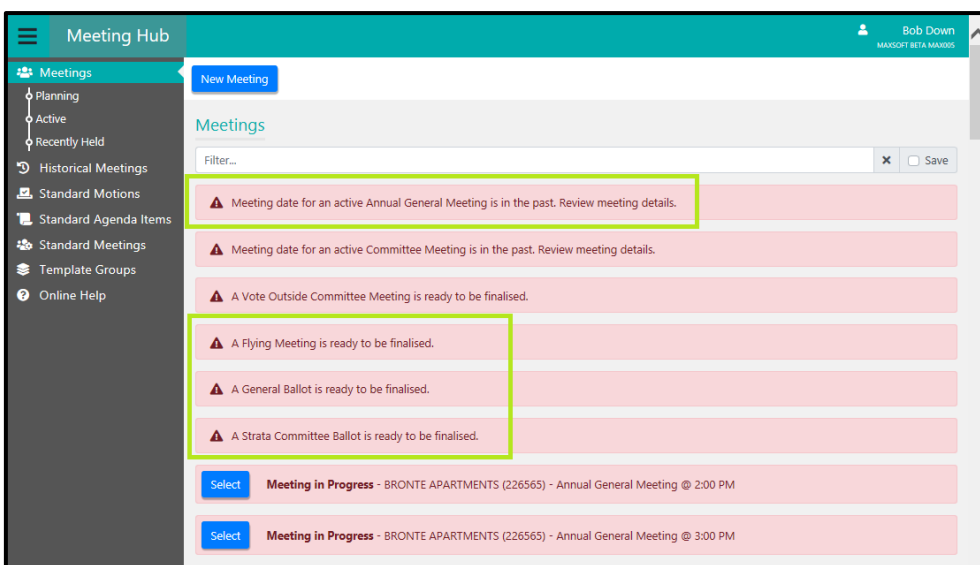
Meeting Hub

Bob Down
MAXSOFT BETA MAX005

Meetings
Planning
Active
Recently Held
Historical Meetings
Standard Motions
Standard Agenda Items
Standard Meetings
Template Groups
Online Help

New Meeting

Meetings

Filter...

Save

Meeting date for an active Annual General Meeting is in the past. Review meeting details.

Meeting date for an active Committee Meeting is in the past. Review meeting details.

A Vote Outside Committee Meeting is ready to be finalised.

A Flying Meeting is ready to be finalised.

A General Ballot is ready to be finalised.

A Strata Committee Ballot is ready to be finalised.

Select **Meeting in Progress** - BRONTE APARTMENTS (226565) - Annual General Meeting @ 2:00 PM

Select **Meeting in Progress** - BRONTE APARTMENTS (226565) - Annual General Meeting @ 3:00 PM